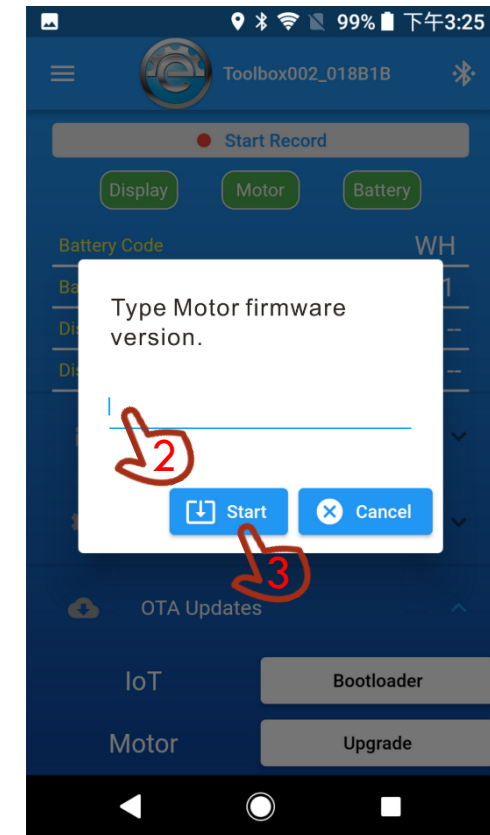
99% 下午3:25

Toolbox002_018B1B

Start Record

Display Motor Battery

Battery Code WH

Ba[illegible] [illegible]1

Dis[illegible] --

Dis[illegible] --

Type Motor firmware version.

2

Start Cancel

3

OTA Updates

IoT Bootloader

Motor Upgrade